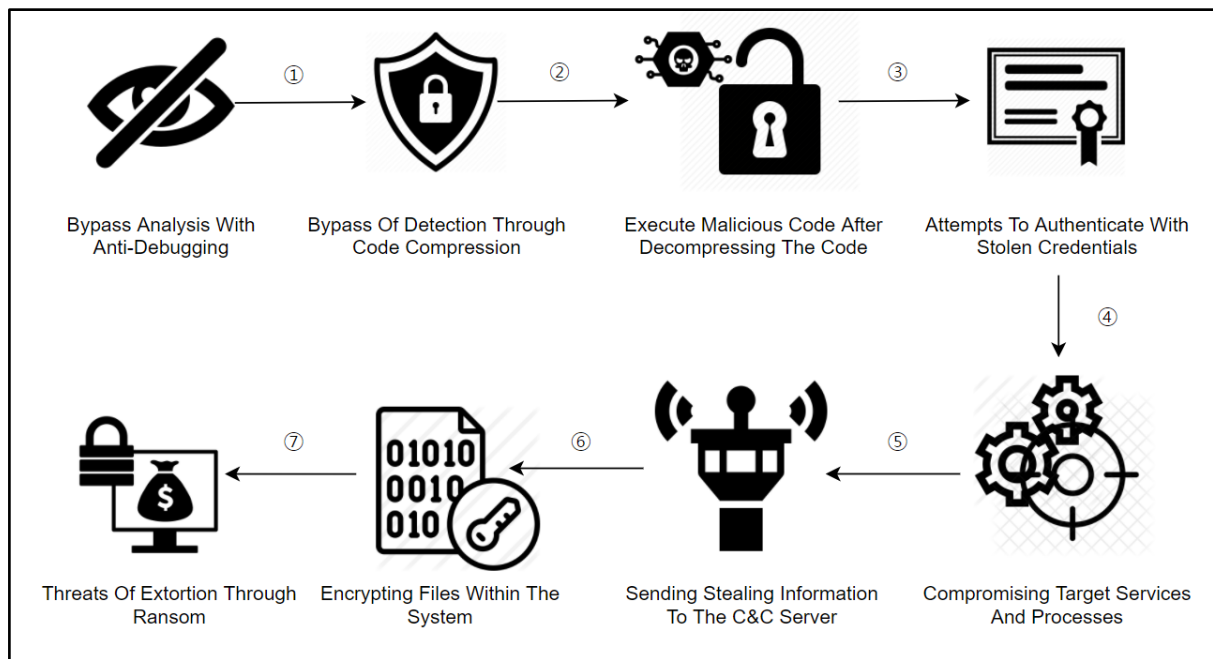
①

②

③

Bypass Analysis With Anti-Debugging

Bypass Of Detection Through Code Compression

Execute Malicious Code After Decompressing The Code

Attempts To Authenticate With Stolen Credentials

④

⑦

⑥

⑤

01010
0010
010

$

Threats Of Extortion Through Ransom

Encrypting Files Within The System

Sending Stealing Information To The C&C Server

Compromising Target Services And Processes